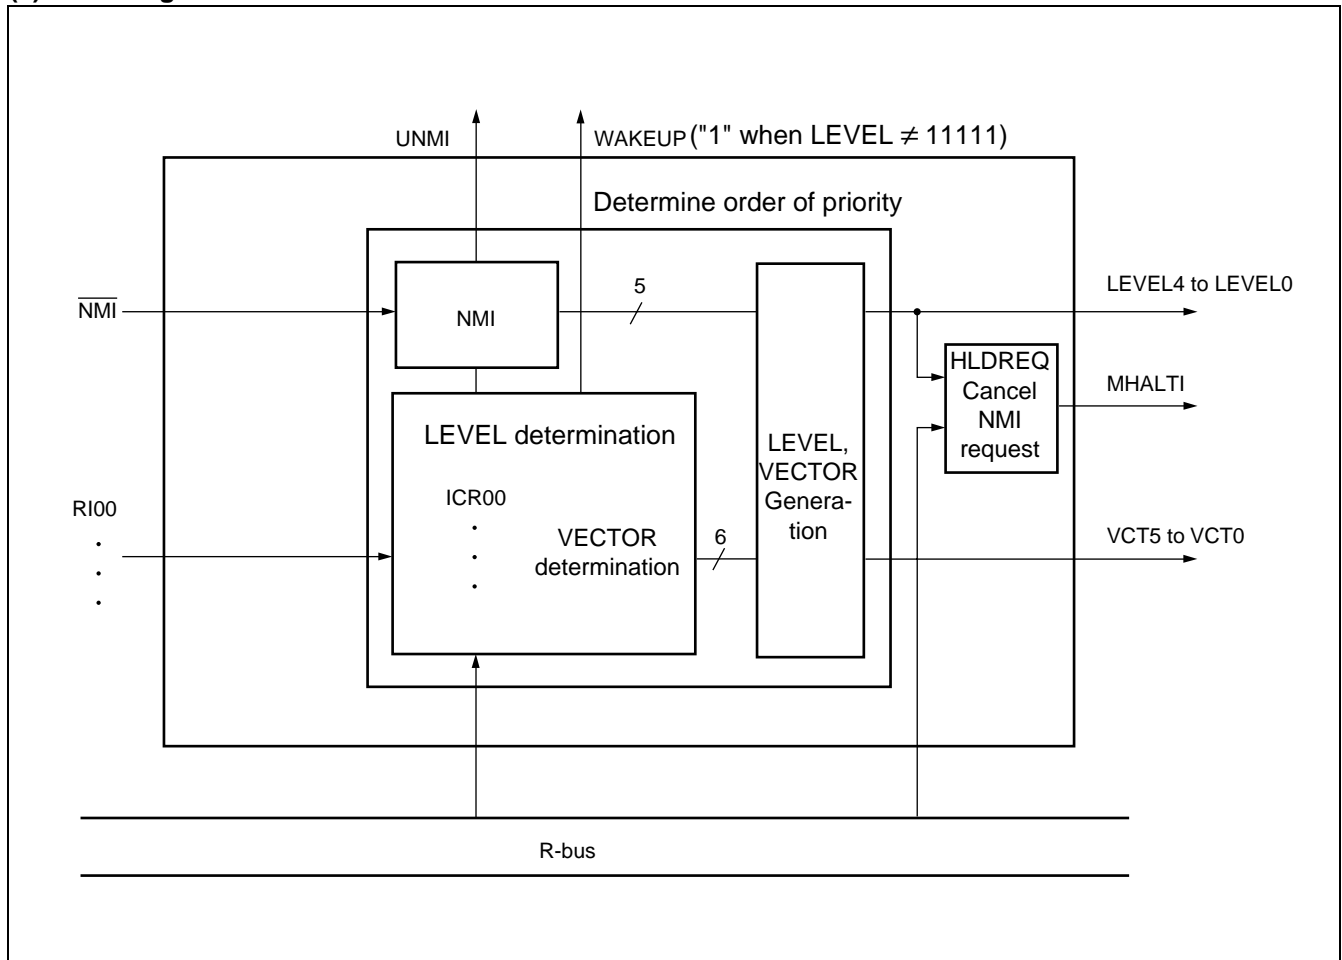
UNMI

WAKEUP ("1" when LEVEL $\neq$ 11111)

Determine order of priority

$\overline{NMI}$

NMI

5

LEVEL4 to LEVEL0

HLDREQ Cancel NMI request

MHALTI

LEVEL determination

LEVEL, VECTOR Generation

ICR00

RI00

VECTOR determination

6

VCT5 to VCT0

R-bus